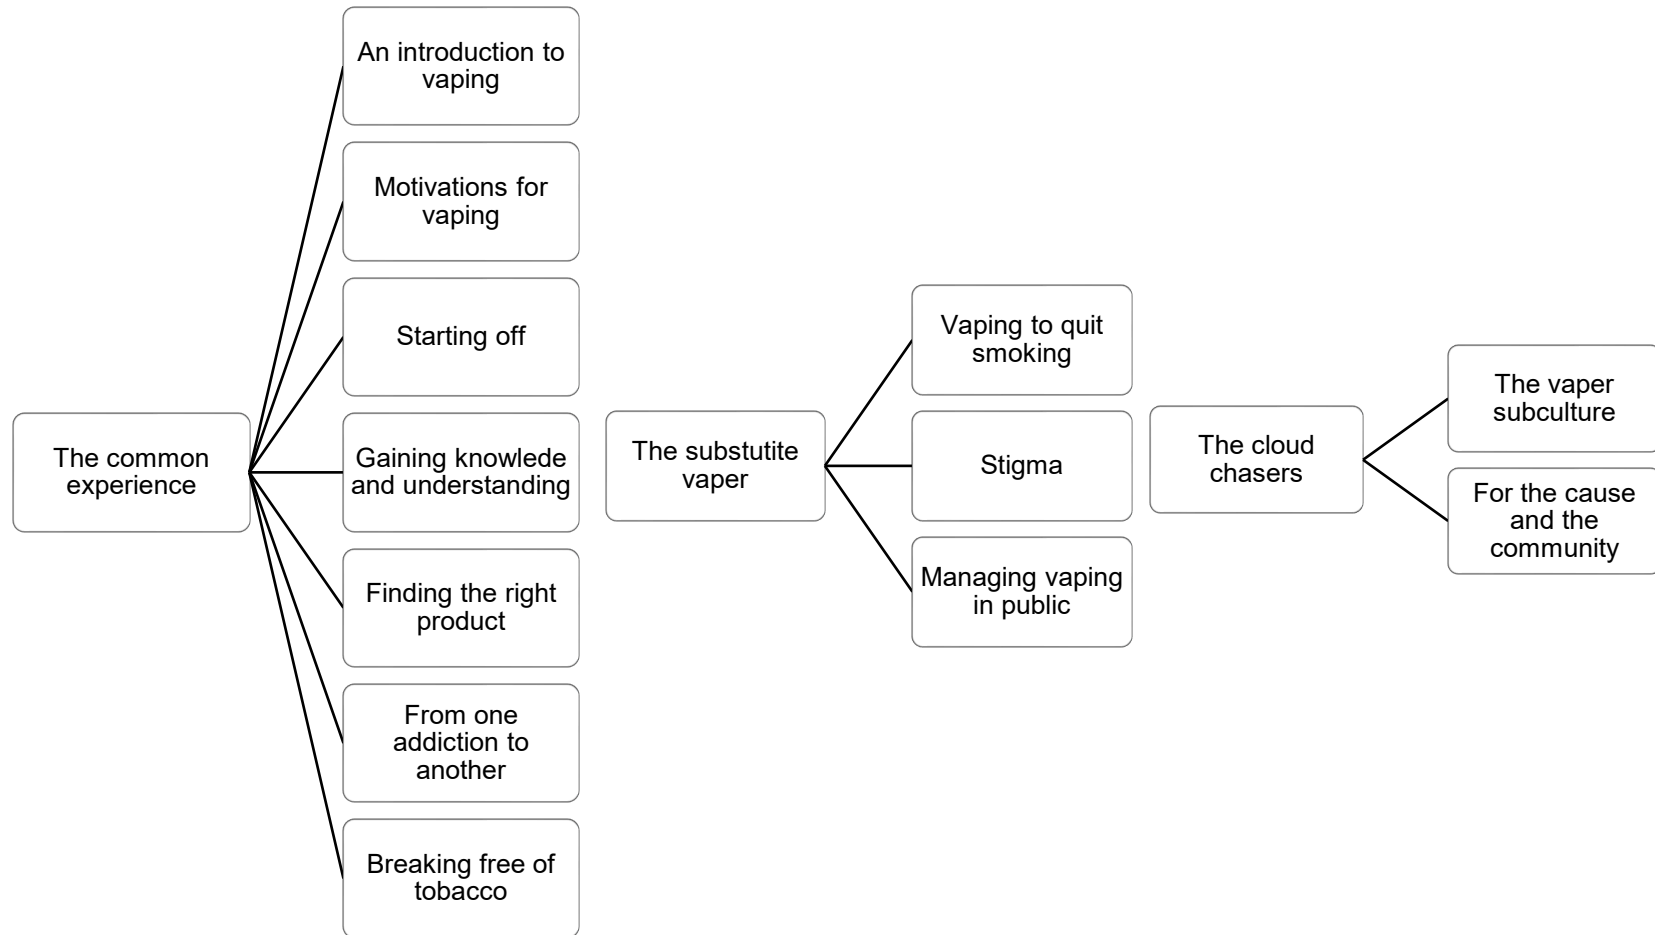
The common experience

An introduction to vaping

Motivations for vaping

Starting off

Gaining knowlede and understanding

Finding the right product

From one addiction to another

Breaking free of tobacco

The substutite vaper

Vaping to quit smoking

Stigma

Managing vaping in public

The cloud chasers

The vaper subculture

For the cause and the community